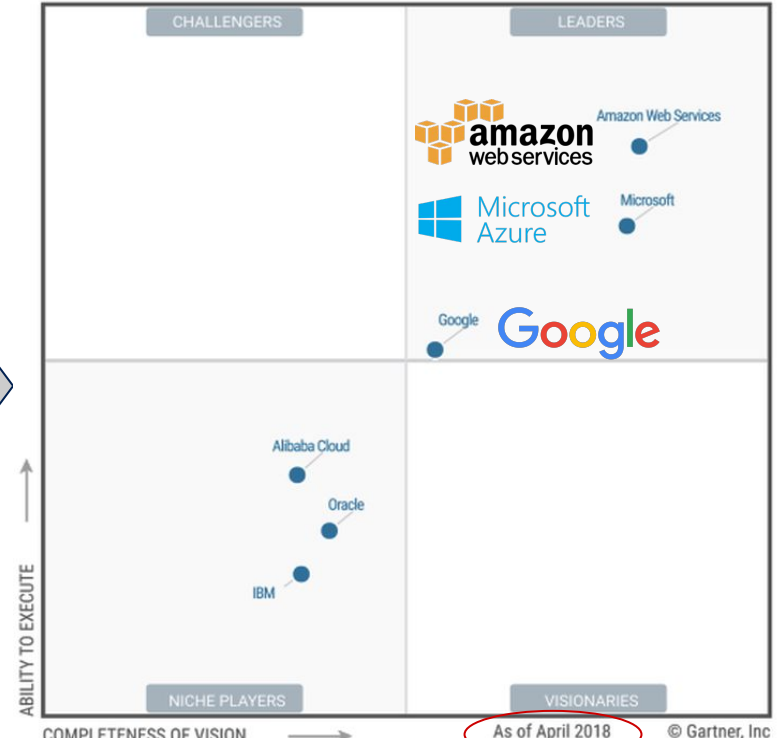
CHALLENGERS

LEADERS

amazon web services

Amazon Web Services

Microsoft Azure

Microsoft

Google

Google

Alibaba Cloud

Oracle

IBM

ABILITY TO EXECUTE

NICHE PLAYERS

VISIONARIES

COMPLETENESS OF VISION

As of April 2018

© Gartner, Inc